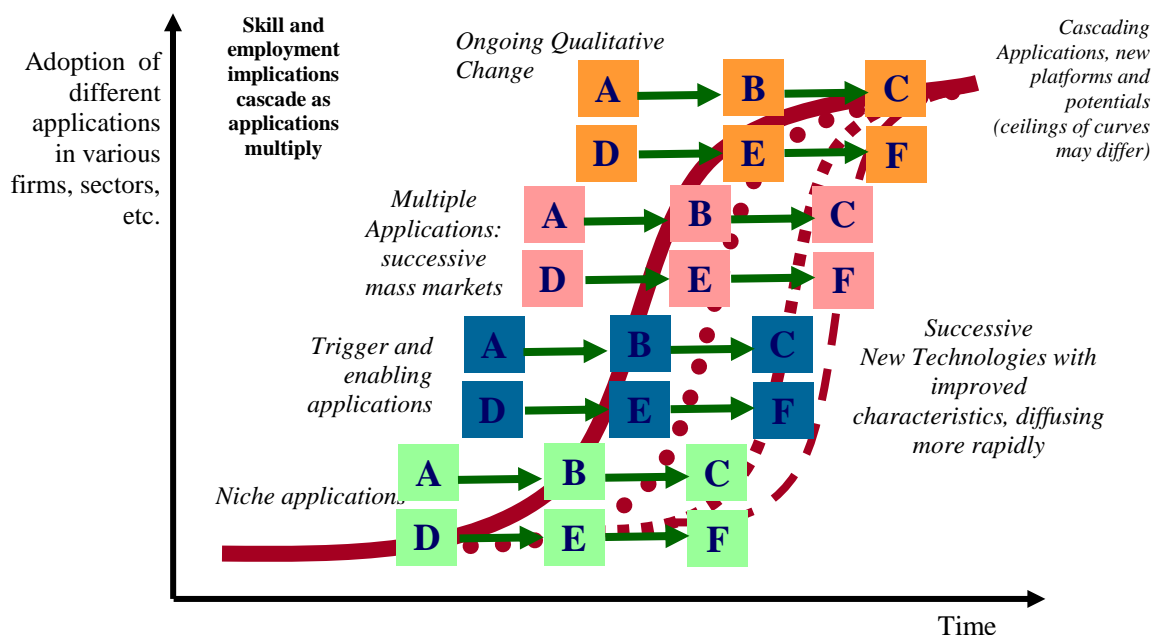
Adoption of different applications in various firms, sectors, etc.

Skill and employment implications cascade as applications multiply

Ongoing Qualitative Change

A B C

D E F

Cascading Applications, new platforms and potentials (ceilings of curves may differ)

Multiple Applications: successive mass markets

A B C

D E F

Trigger and enabling applications

A B C

D E F

Successive New Technologies with improved characteristics, diffusing more rapidly

Niche applications

A B C

D E F

Time